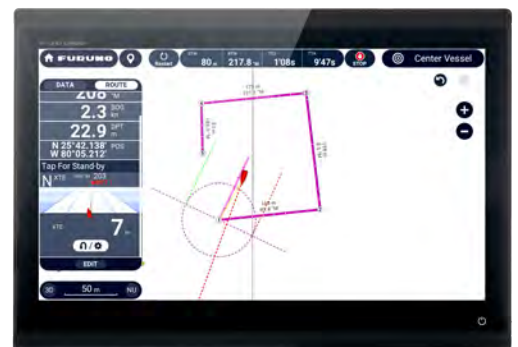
FURUNO

Restart

80 m

217.8 °M

1'08s

9'47s

STOP

Center Vessel

DATA

ROUTE

206 °M

2.3 SOG kn

22.9 DPT m

N 25°42.138'
W 80°05.212' POS

Tap For Stand-by

N XTE 203

XTE

7 m

EDIT

3D

50 m

NU